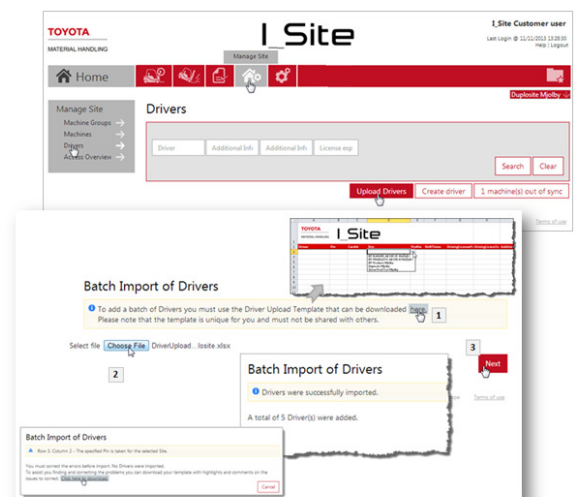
TOYOTA
MATERIAL HANDLING

I_Site

I_Site Customer user
Last Login @ 11/11/2013 13:28:30
Help | Logout

Manage Site

Home

Duplosite Mjolby

Manage Site
Machine Groups
Machines
Drivers
Access Overview

Drivers

Driver
Additional Info
Additional Info
License exp

Search
Clear

Upload Drivers
Create driver
1 machine(s) out of sync

Terms of use

TOYOTA
I_Site

Batch Import of Drivers

To add a batch of Drivers you must use the Driver Upload Template that can be downloaded here.
Please note that the template is unique for you and must not be shared with others.

1

Select file Choose File DriverUpload... ilosite.xlsx

2

3

Next

Batch Import of Drivers

Drivers were successfully imported.

A total of 5 Driver(s) were added.

Terms of use

Batch Import of Drivers

Row 3, Column 2 – The specified Pin is taken for the selected Site.

You must correct the errors before import. No Drivers were imported.
To assist you finding and correcting the problems you can download your template with highlights and comments on the issues to correct. Click here to download.

Cancel